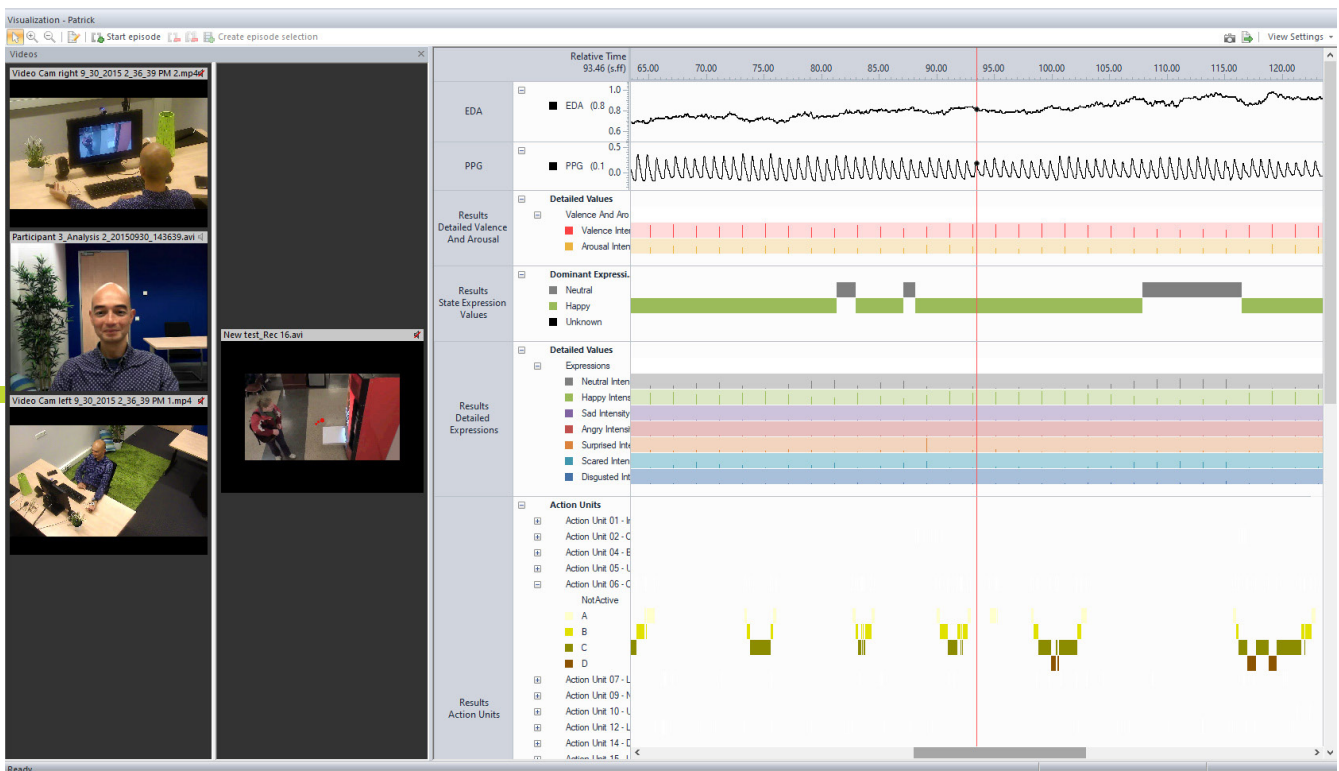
Visualization - Patrick

Start episode

Create episode selection

View Settings

Videos

Video Cam right 9_30_2015 2_36_39 PM 2.mp4

Participant 3_Analysis 2_20150930_143639.avi

Video Cam left 9_30_2015 2_36_39 PM 1.mp4

New test_Rec 16.avi

Relative Time 93.46 (s.ff)

65.00 70.00 75.00 80.00 85.00 90.00 95.00 100.00 105.00 110.00 115.00 120.00

EDA

EDA (0.8

1.0 0.8 0.6

PPG

PPG (0.1

0.5 0.0

Results Detailed Valence And Arousal

Detailed Values

Valence And Aro

Valence Inte

Arousal Inten

Results State Expression Values

Dominant Expressi...

Neutral

Happy

Unknown

Results Detailed Expressions

Detailed Values

Expressions

Neutral Inten

Happy Intens

Sad Intensity

Angry Intensi

Surprised Inte

Scared Inten

Disgusted Int

Results Action Units

Action Units

Action Unit 01 - I

Action Unit 02 - C

Action Unit 04 - B

Action Unit 05 - U

Action Unit 06 - C

NotActive

A

B

C

D

Action Unit 07 - L

Action Unit 09 - N

Action Unit 10 - U

Action Unit 12 - L

Action Unit 14 - D

Action Unit 15 - L

Ready